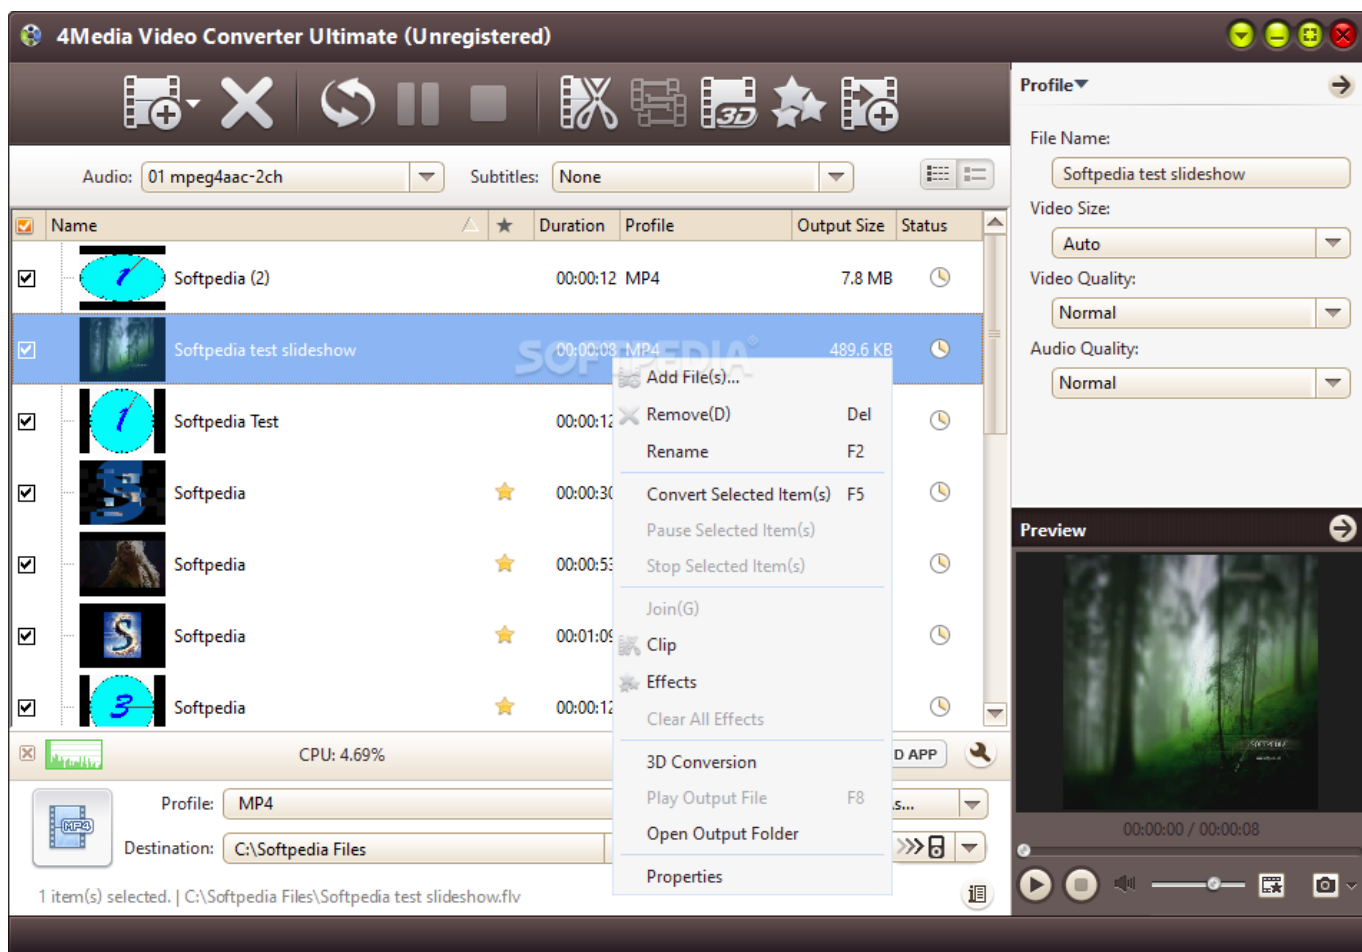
4Media Video Converter Ultimate (Unregistered)

Audio: 01 mpeg4aac-2ch
Subtitles: None

| Name | ★ | Duration | Profile | Output Size | Status |
|---|---|---|---|---|---|
| Softpedia (2) | | 00:00:12 | MP4 | 7.8 MB | |
| Softpedia test slideshow | | 00:00:08 | MP4 | 489.6 KB | |
| Softpedia Test | | 00:00:12 | | | |
| Softpedia | ★ | 00:00:30 | | | |
| Softpedia | ★ | 00:00:53 | | | |
| Softpedia | ★ | 00:01:09 | | | |
| Softpedia | ★ | 00:00:12 | | | |

Add File(s)...
Remove(D) Del
Rename F2
Convert Selected Item(s) F5
Pause Selected Item(s)
Stop Selected Item(s)
Join(G)
Clip
Effects
Clear All Effects
3D Conversion
Play Output File F8
Open Output Folder
Properties

CPU: 4.69%
D APP
Profile: MP4
s...
Destination: C:\Softpedia Files
1 item(s) selected. | C:\Softpedia Files\Softpedia test slideshow.flv

Profile
File Name:
Softpedia test slideshow
Video Size:
Auto
Video Quality:
Normal
Audio Quality:
Normal

Preview
00:00:00 / 00:00:08